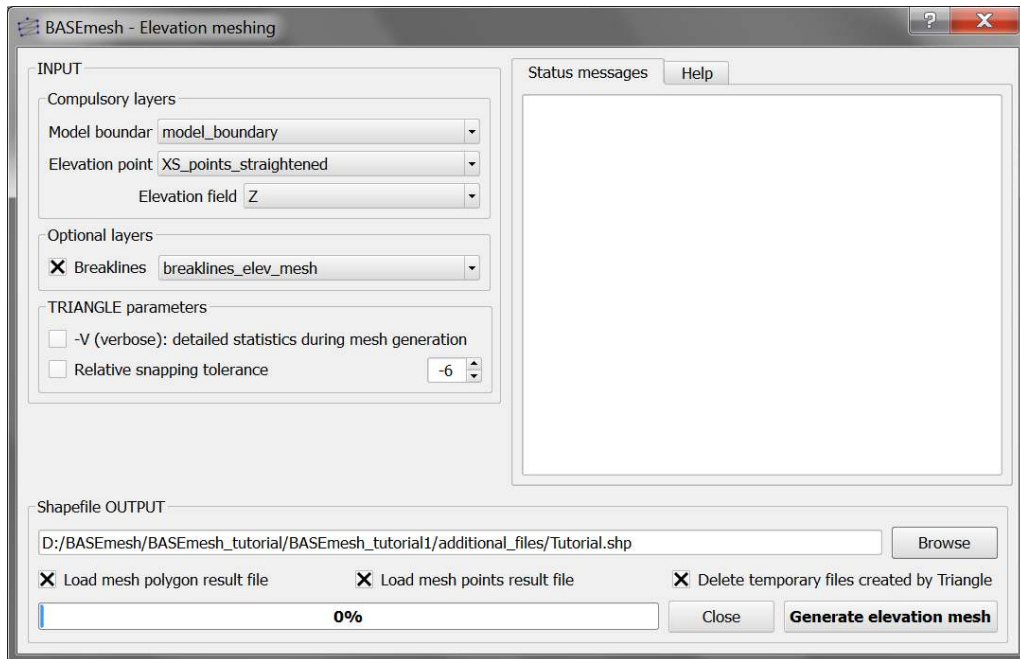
BASEmesh - Elevation meshing

?

X

INPUT

Compulsory layers

Model boundar model_boundary

Elevation point XS_points_straightened

Elevation field Z

Optional layers

X Breaklines breaklines_elev_mesh

TRIANGLE parameters

-V (verbose): detailed statistics during mesh generation

Relative snapping tolerance -6

Status messages

Help

Shapefile OUTPUT

D:/BASEmesh/BASEmesh_tutorial/BASEmesh_tutorial1/additional_files/Tutorial.shp

Browse

X Load mesh polygon result file

X Load mesh points result file

X Delete temporary files created by Triangle

0%

Close

Generate elevation mesh